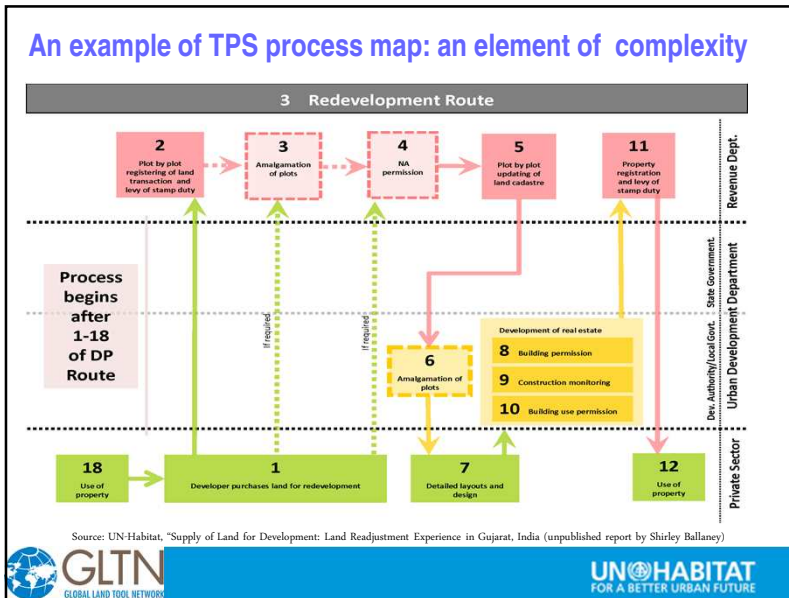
An example of TPS process map: an element of complexity

3 Redevelopment Route

2
Plot by plot registering of land transaction and levy of stamp duty

3
Amalgamation of plots

4
NA permission

5
Plot by plot updating of land cadastre

11
Property registration and levy of stamp duty

Revenue Dept.

Process begins after 1-18 of DP Route

If required

If required

6
Amalgamation of plots

Development of real estate

8 Building permission

9 Construction monitoring

10 Building use permission

State Government
Urban Development Department
Dev. Authority/Local Govt.

18
Use of property

1
Developer purchases land for redevelopment

7
Detailed layouts and design

12
Use of property

Private Sector

Source: UN-Habitat, "Supply of Land for Development: Land Readjustment Experience in Gujarat, India (unpublished report by Shirley Ballaney)

GLTN GLOBAL LAND TOOL NETWORK

UN-HABITAT FOR A BETTER URBAN FUTURE